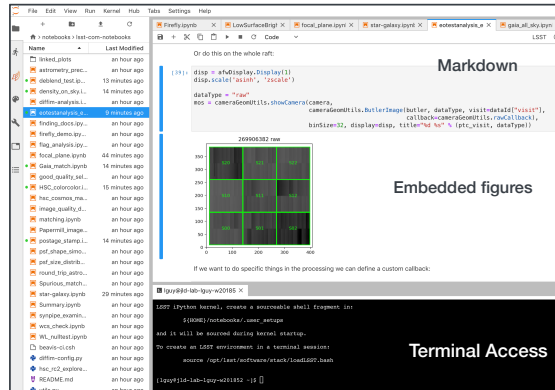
File Edit View Run Kernel Hub Tabs Settings Help

notebooks > lsst-com-notebooks

| Name | Last Modified |
|---|---|
| linked_plots | an hour ago |
| astrometry_prec... | an hour ago |
| deblend_test.ip... | 13 minutes ago |
| density_on_sky.i... | 14 minutes ago |
| diffim-analysis.i... | an hour ago |
| eotestanalysis_s... | 9 minutes ago |
| finding_docs.ipy... | an hour ago |
| firefly_demo.ipy... | an hour ago |
| flag_analysis.ipy... | an hour ago |
| focal_plane.ipynb | 44 minutes ago |
| Gaia_match.ipynb | 14 minutes ago |
| good_quality_sel... | an hour ago |
| HSC_colorcolor.i... | 15 minutes ago |
| hsc_cosmos_ma... | an hour ago |
| image_quality_d... | an hour ago |
| matching.ipynb | an hour ago |
| Papermill_image... | an hour ago |
| postage_stamp.i... | 14 minutes ago |
| psf_shape_simo... | an hour ago |
| psf_size_distrib... | an hour ago |
| round_trip_astro... | an hour ago |
| Spurious_match... | an hour ago |
| star-galaxy.ipynb | 29 minutes ago |
| Summary.ipynb | an hour ago |
| synpipe_examin... | an hour ago |
| wcs_check.ipynb | an hour ago |
| WL_nullest.ipynb | an hour ago |
| beavis-ci.sh | an hour ago |
| diffim-config.py | an hour ago |
| hsc_rc2_explore... | an hour ago |
| README.md | an hour ago |

Firefly.ipynb | LowSurfaceBrigt | focal_plane.ipyn | star-galaxy.ipynb | eotestanalysis_s | gaia_all_sky.ipyn

Code LSST

Or do this on the whole raft:

Markdown

[19]: disp = afwDisplay.Display(1)
disp.scale('asinh', 'zscale')

dataType = "raw"
mos = cameraGeomUtils.showCamera(camera,
cameraGeomUtils.ButlerImage(butler, dataType, visit=dataId["visit"],
callback=cameraGeomUtils.rawCallback),
binSize=32, display=disp, title="%d %s" % (ptc_visit, dataType))

269906382 raw

S20 S21 S22
S10 S11 S12
S00 S01 S02

Embedded figures

If we want to do specific things in the processing we can define a custom callback:

lguy@jld-lab-lguy-w20185

LSST iPython kernel, create a sourceable shell fragment in:
${HOME}/notebooks/.user_setups
and it will be sourced during kernel startup.
To create an LSST environment in a terminal session:
source /opt/lsst/software/stack/loadLSST.bash
[lguy@jld-lab-lguy-w20185 ~]$

Terminal Access